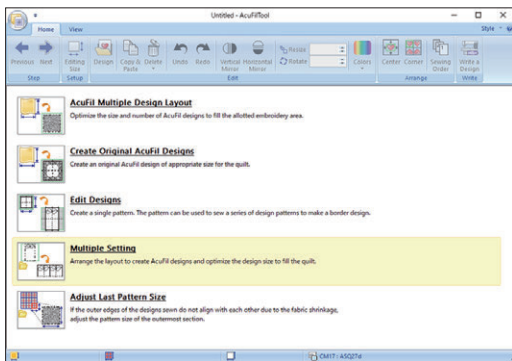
Untitled - AcuFilTool

Home View

Style

Previous Next

Step

Editing Size

Setup

Design Copy & Paste Delete

Undo Redo Vertical Mirror Horizontal Mirror

Resize

Rotate

Edit

Colors

Center Corner Sewing Order

Arrange

Write a Design

Write

AcuFil Multiple Design Layout

Optimize the size and number of AcuFil designs to fill the allotted embroidery area.

Create Original AcuFil Designs

Create an original AcuFil design of appropriate size for the quilt.

Edit Designs

Create a single pattern. The pattern can be used to sew a series of design patterns to make a border design.

Multiple Setting

Arrange the layout to create AcuFil designs and optimize the design size to fill the quilt.

Adjust Last Pattern Size

If the outer edges of the designs sewn do not align with each other due to the fabric shrinkage, adjust the pattern size of the outermost section.

CM17 : A5Q27d